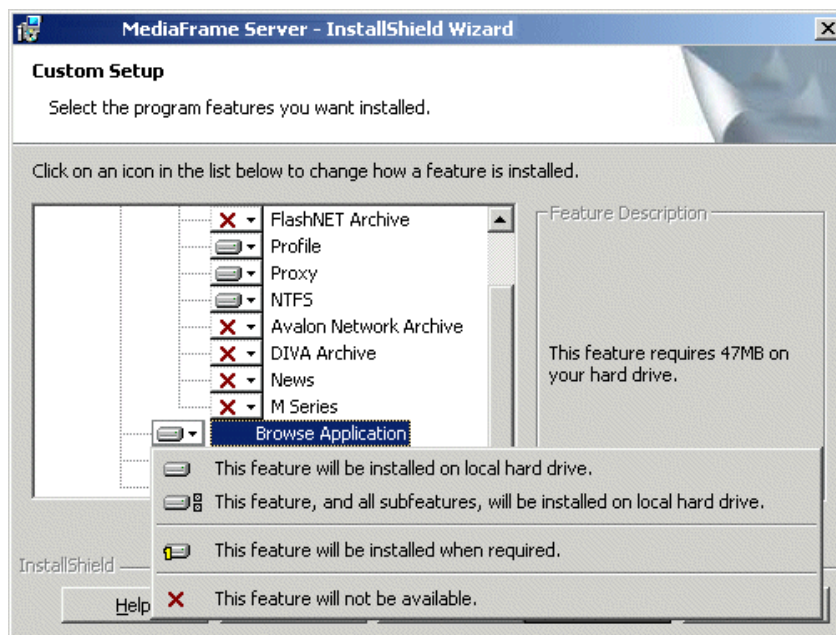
MediaFrame Server - InstallShield Wizard

Custom Setup

Select the program features you want installed.

Click on an icon in the list below to change how a feature is installed.

FlashNET Archive
Profile
Proxy
NTFS
Avalon Network Archive
DIVA Archive
News
M Series
Browse Application

Feature Description

This feature requires 47MB on your hard drive.

This feature will be installed on local hard drive.
This feature, and all subfeatures, will be installed on local hard drive.
This feature will be installed when required.
This feature will not be available.

InstallShield

Help